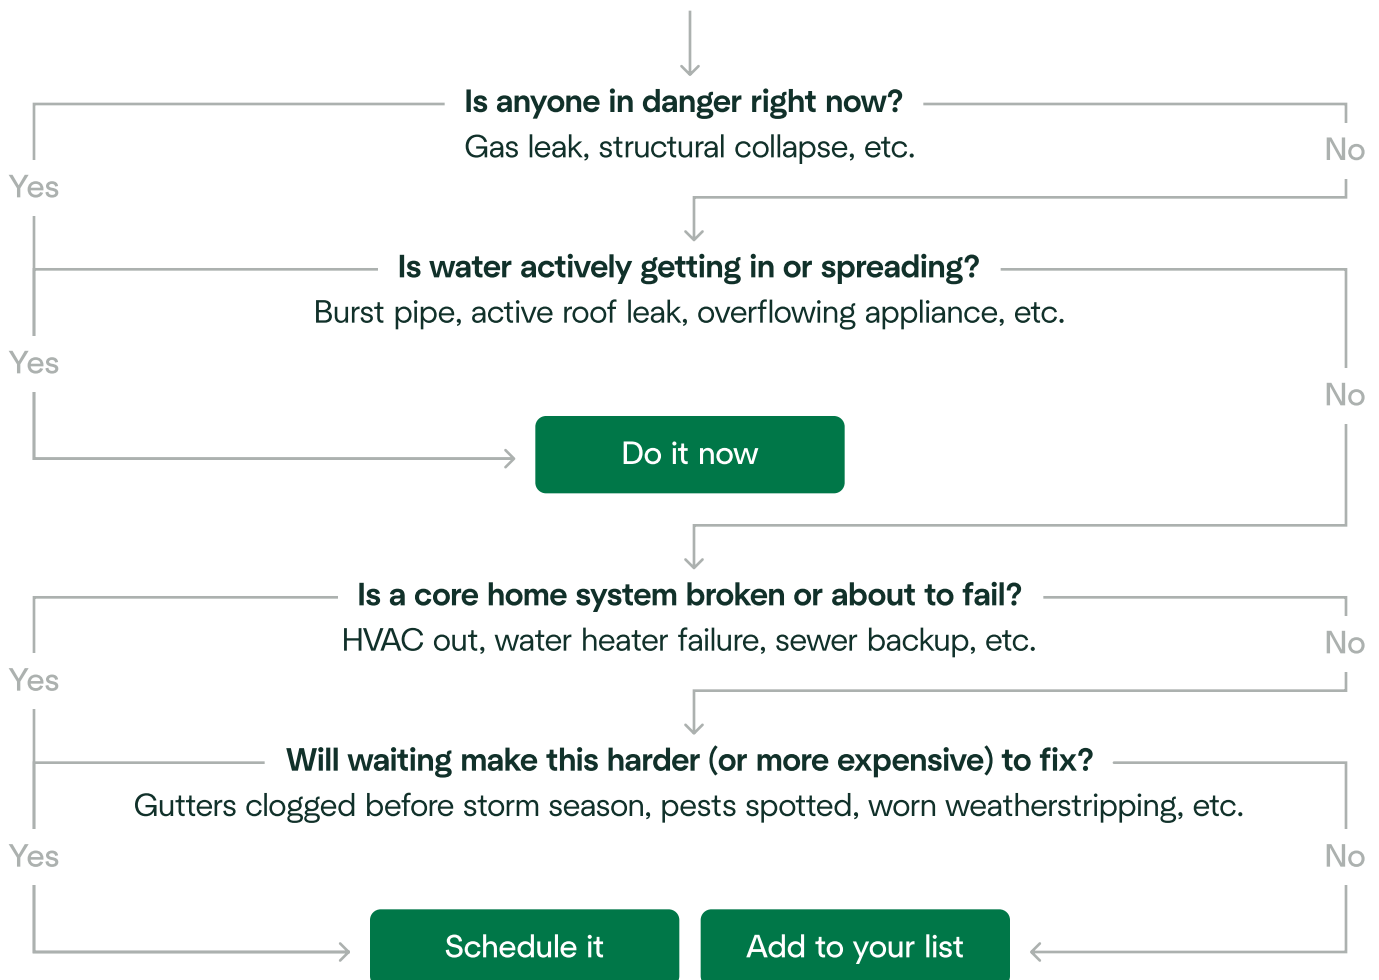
Is anyone in danger right now?
Gas leak, structural collapse, etc.

Yes

No

Is water actively getting in or spreading?
Burst pipe, active roof leak, overflowing appliance, etc.

Yes

No

Do it now

Is a core home system broken or about to fail?
HVAC out, water heater failure, sewer backup, etc.

Yes

No

Will waiting make this harder (or more expensive) to fix?
Gutters clogged before storm season, pests spotted, worn weatherstripping, etc.

Yes

No

Schedule it

Add to your list